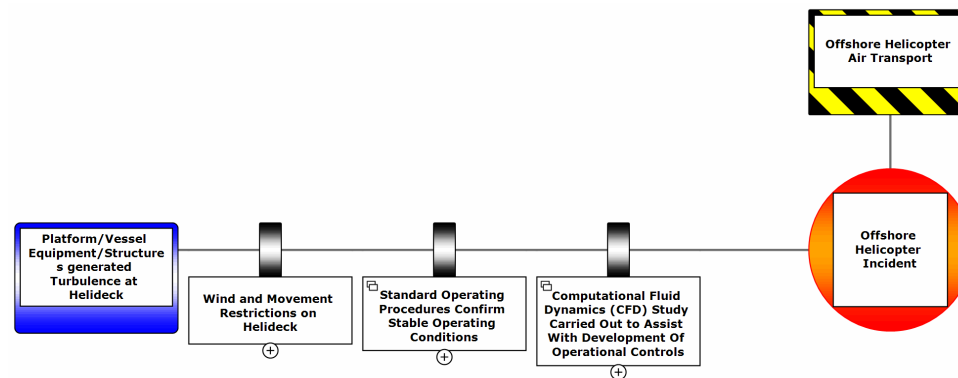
Offshore Helicopter Air Transport

Platform/Vessel Equipment/Structures generated Turbulence at Helideck

Wind and Movement Restrictions on Helideck

Standard Operating Procedures Confirm Stable Operating Conditions

Computational Fluid Dynamics (CFD) Study Carried Out to Assist With Development Of Operational Controls

Offshore Helicopter Incident